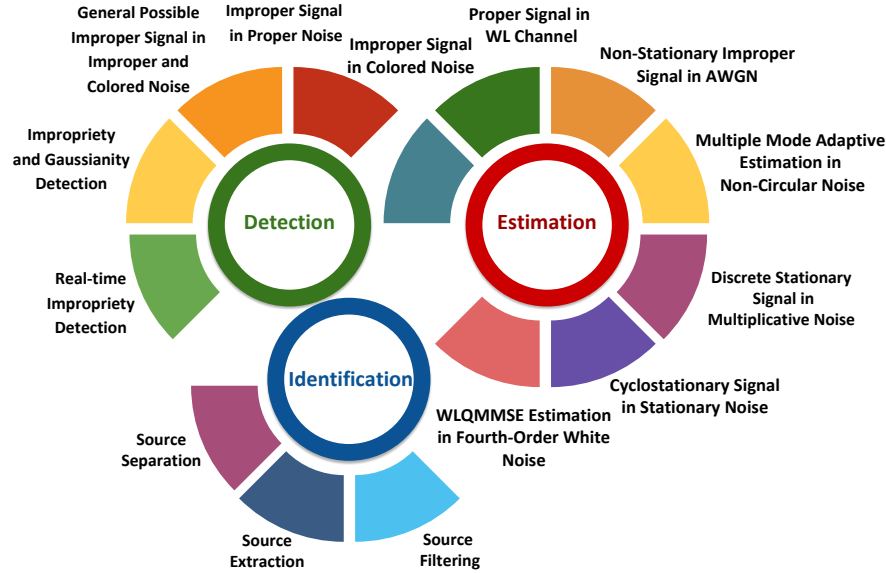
General Possible Improper Signal in Improper and Colored Noise

Improper Signal in Proper Noise

Improper Signal in Colored Noise

Proper Signal in WL Channel

Non-Stationary Improper Signal in AWGN

Impropriety and Gaussianity Detection

Multiple Mode Adaptive Estimation in Non-Circular Noise

Detection

Estimation

Real-time Impropriety Detection

Discrete Stationary Signal in Multiplicative Noise

Identification

Cyclostationary Signal in Stationary Noise

WLQMMSE Estimation in Fourth-Order White Noise

Source Separation

Source Extraction

Source Filtering